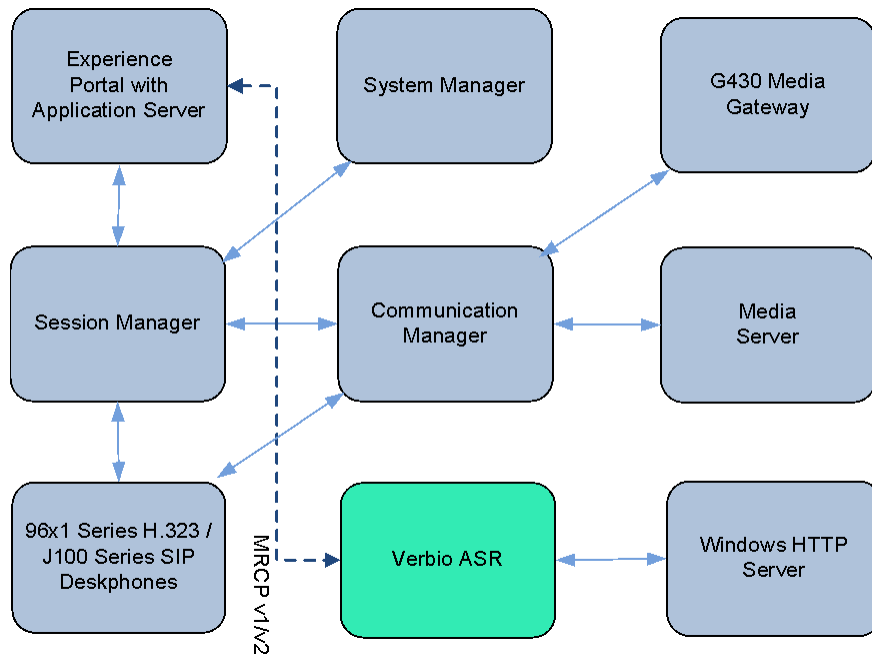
Experience Portal with Application Server

System Manager

G430 Media Gateway

Session Manager

Communication Manager

Media Server

96x1 Series H.323 / J100 Series SIP Deskphones

MRCP v1/v2

Verbio ASR

Windows HTTP Server